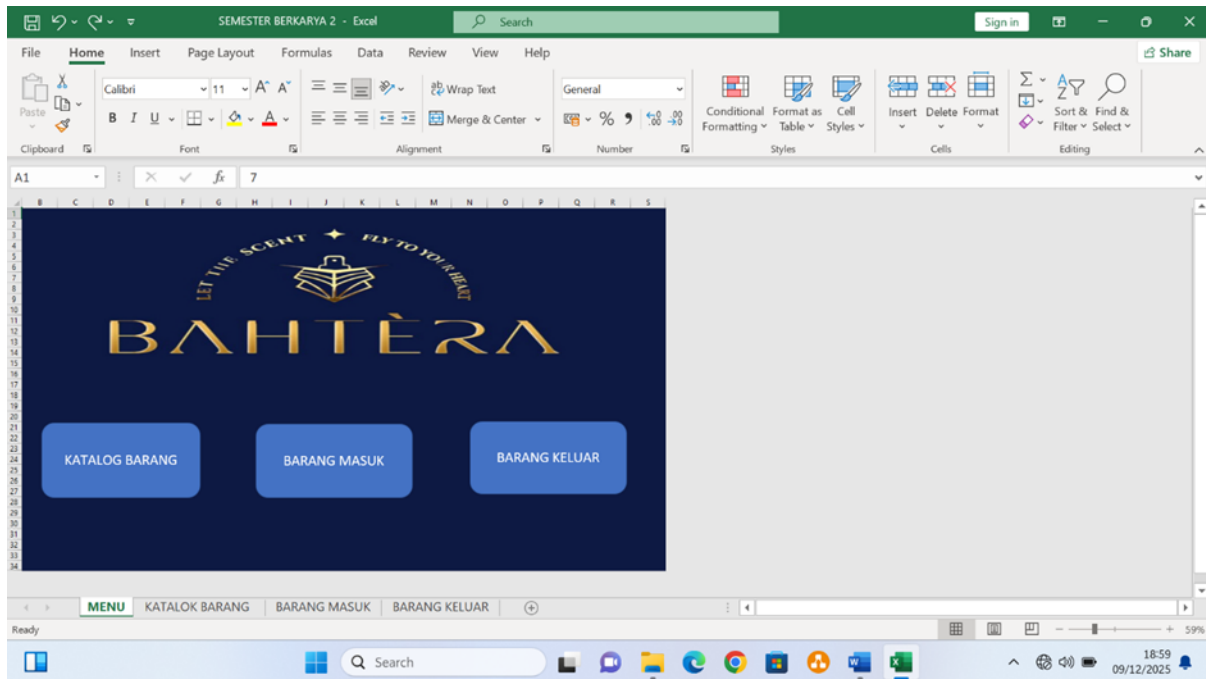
SEMESTER BERKARYA 2 - Excel
Search
Sign in
Share

File Home Insert Page Layout Formulas Data Review View Help

Paste
Clipboard
Calibri 11
B I U
Font
Wrap Text
Merge & Center
Alignment
General
% 9
Number
Conditional Formatting
Format as Table
Cell Styles
Styles
Insert Delete Format
Cells
Sort & Filter
Find & Select
Editing

A1
7

LET THE SCENT FLY TO YOUR HEART
BAHTÈRA

KATALOG BARANG
BARANG MASUK
BARANG KELUAR

MENU | KATALOK BARANG | BARANG MASUK | BARANG KELUAR

Ready
59%

Search
18:59
09/12/2025